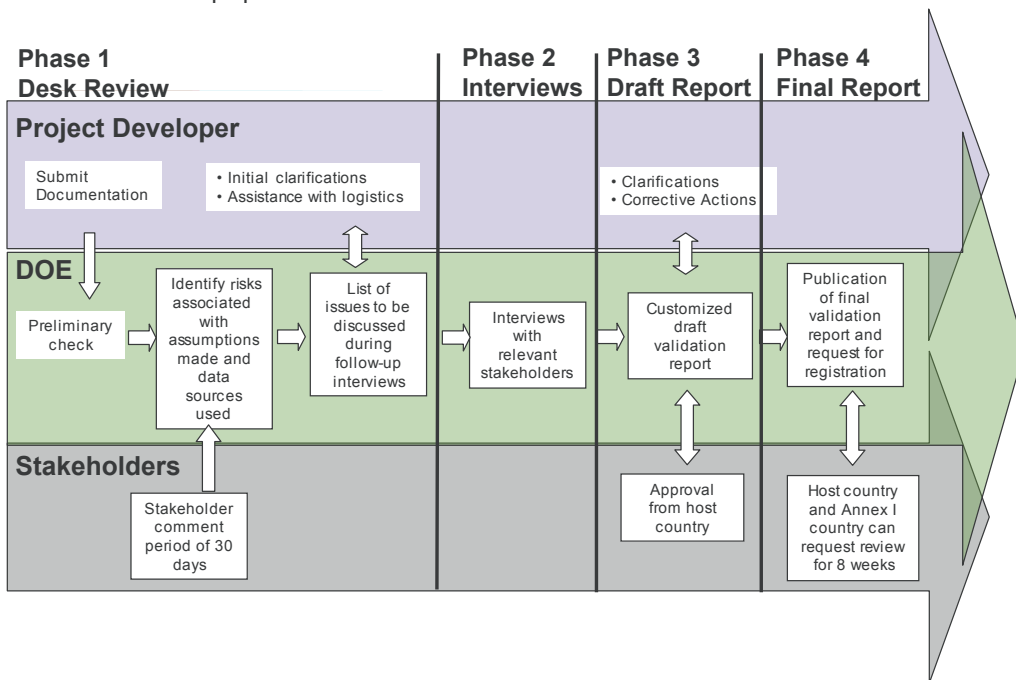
Phase 1
Desk Review

Phase 2
Interviews

Phase 3
Draft Report

Phase 4
Final Report

Project Developer

Submit Documentation

• Initial clarifications
• Assistance with logistics

• Clarifications
• Corrective Actions

DOE

Preliminary check

Identify risks associated with assumptions made and data sources used

List of issues to be discussed during follow-up interviews

Interviews with relevant stakeholders

Customized draft validation report

Publication of final validation report and request for registration

Stakeholders

Stakeholder comment period of 30 days

Approval from host country

Host country and Annex I country can request review for 8 weeks